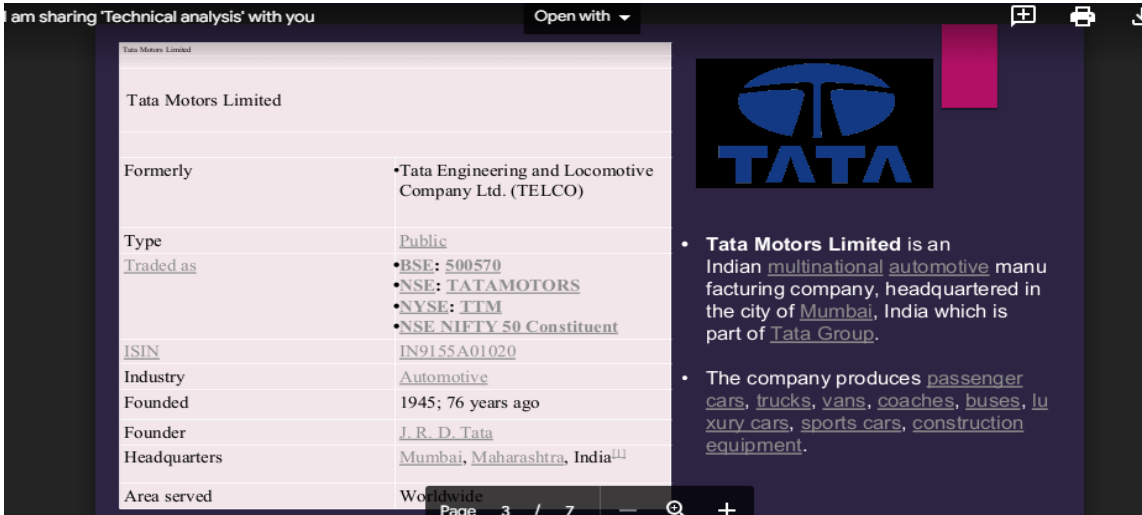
I am sharing 'Technical analysis' with you

Open with

Tata Motors Limited

Tata Motors Limited

| Formerly | •Tata Engineering and Locomotive Company Ltd. (TELCO) |
|---|---|
| Type | Public |
| Traded as | •BSE: 500570 •NSE: TATAMOTORS •NYSE: TTM •NSE NIFTY 50 Constituent |
| ISIN | IN9155A01020 |
| Industry | Automotive |
| Founded | 1945; 76 years ago |
| Founder | J. R. D. Tata |
| Headquarters | Mumbai, Maharashtra, India$^{[1]}$ |
| Area served | Worldwide |

TATA

• Tata Motors Limited is an Indian multinational automotive manufacturing company, headquartered in the city of Mumbai, India which is part of Tata Group.

• The company produces passenger cars, trucks, vans, coaches, buses, luxury cars, sports cars, construction equipment.

Page 3 / 7